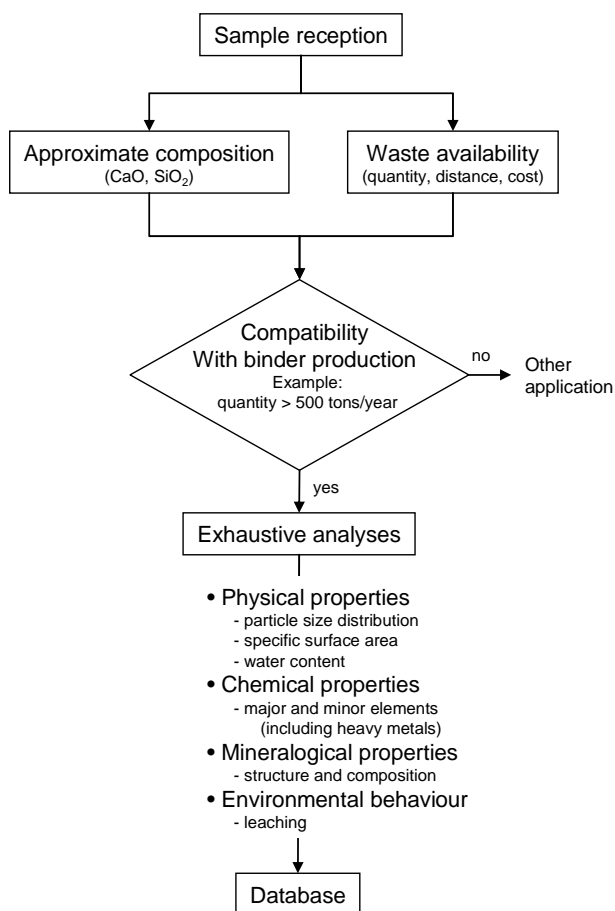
Sample reception

Approximate composition
(CaO, $SiO_2$)

Waste availability
(quantity, distance, cost)

Compatibility
With binder production
Example:
quantity > 500 tons/year

no

Other application

yes

Exhaustive analyses

• Physical properties
- particle size distribution
- specific surface area
- water content
• Chemical properties
- major and minor elements
(including heavy metals)
• Mineralogical properties
- structure and composition
• Environmental behaviour
- leaching

Database